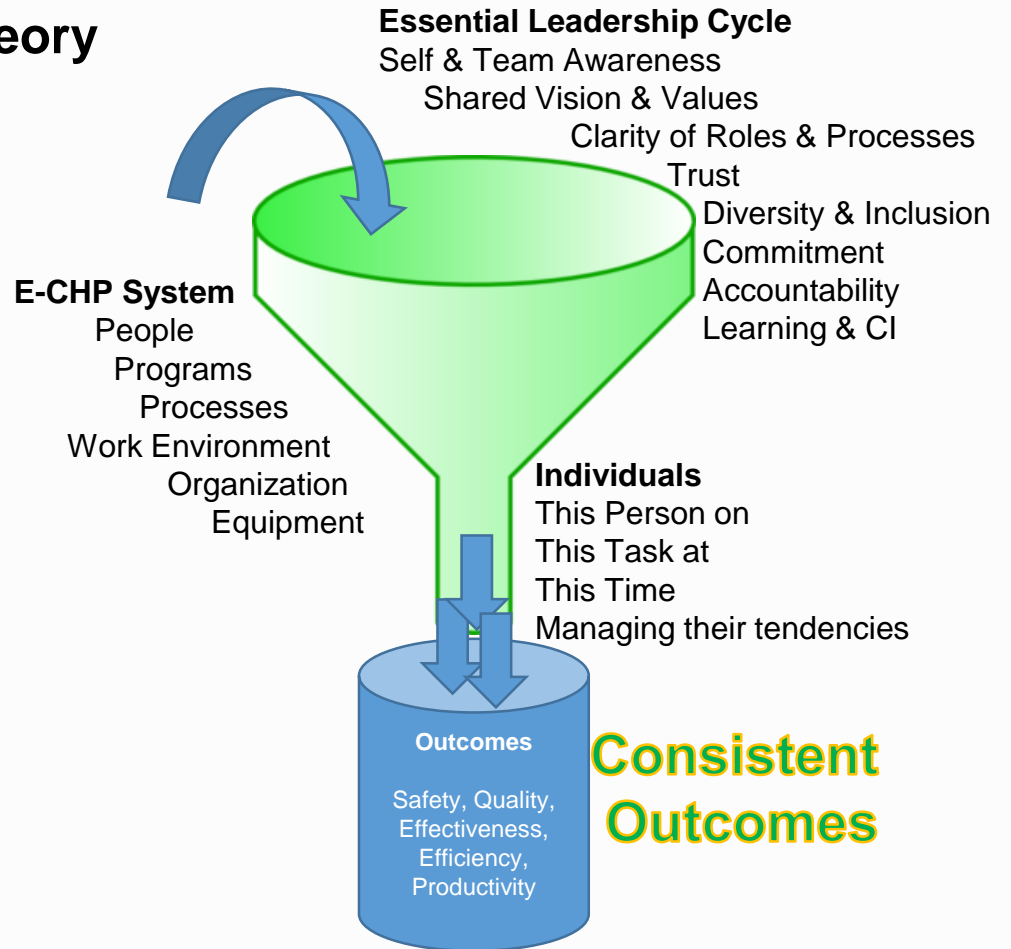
eory

Essential Leadership Cycle
Self & Team Awareness
Shared Vision & Values
Clarity of Roles & Processes
Trust
Diversity & Inclusion
Commitment
Accountability
Learning & CI

E-CHP System
People
Programs
Processes
Work Environment
Organization
Equipment

Individuals
This Person on
This Task at
This Time
Managing their tendencies

Outcomes

Safety, Quality, Effectiveness, Efficiency, Productivity

Consistent Outcomes